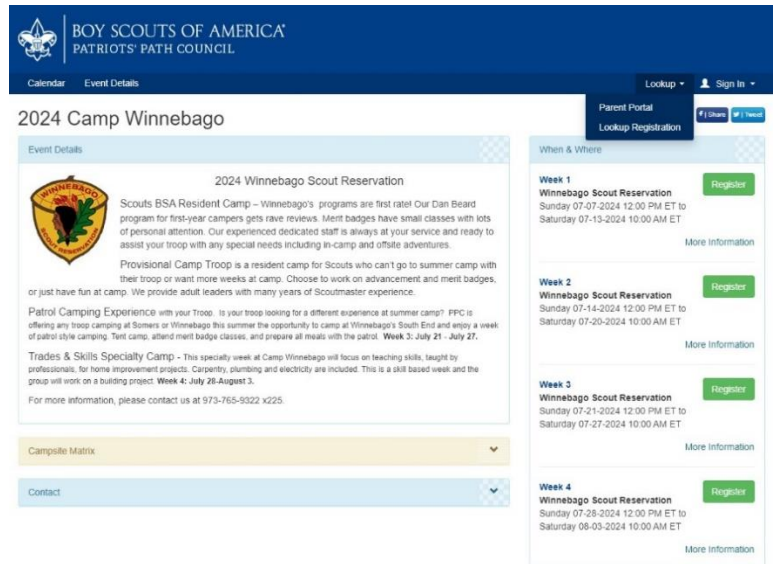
BOY SCOUTS OF AMERICA
PATRIOTS' PATH COUNCIL

Calendar Event Details

Lookup ▾ Sign In ▾

Parent Portal
Lookup Registration

2024 Camp Winnebago

f | Share | Tweet

Event Details

WINNEBAGO SCOUT RESERVATION

2024 Winnebago Scout Reservation

Scouts BSA Resident Camp – Winnebago's programs are first rate! Our Dan Beard program for first-year campers gets rave reviews. Merit badges have small classes with lots of personal attention. Our experienced dedicated staff is always at your service and ready to assist your troop with any special needs including in-camp and offsite adventures.

Provisional Camp Troop is a resident camp for Scouts who can't go to summer camp with their troop or want more weeks at camp. Choose to work on advancement and merit badges, or just have fun at camp. We provide adult leaders with many years of Scoutmaster experience.

Patrol Camping Experience with your Troop. Is your troop looking for a different experience at summer camp? PPC is offering any troop camping at Somers or Winnebago this summer the opportunity to camp at Winnebago's South End and enjoy a week of patrol style camping. Tent camp, attend merit badge classes, and prepare all meals with the patrol. Week 3: July 21 - July 27.

Trades & Skills Specialty Camp - This specialty week at Camp Winnebago will focus on teaching skills, taught by professionals, for home improvement projects. Carpentry, plumbing and electricity are included. This is a skill based week and the group will work on a building project. Week 4: July 28-August 3.

For more information, please contact us at 973-765-9322 x225.

Campsite Matrix

Contact

When & Where

Week 1
Winnebago Scout Reservation
Sunday 07-07-2024 12:00 PM ET to Saturday 07-13-2024 10:00 AM ET
Register
More Information

Week 2
Winnebago Scout Reservation
Sunday 07-14-2024 12:00 PM ET to Saturday 07-20-2024 10:00 AM ET
Register
More Information

Week 3
Winnebago Scout Reservation
Sunday 07-21-2024 12:00 PM ET to Saturday 07-27-2024 10:00 AM ET
Register
More Information

Week 4
Winnebago Scout Reservation
Sunday 07-28-2024 12:00 PM ET to Saturday 08-03-2024 10:00 AM ET
Register
More Information